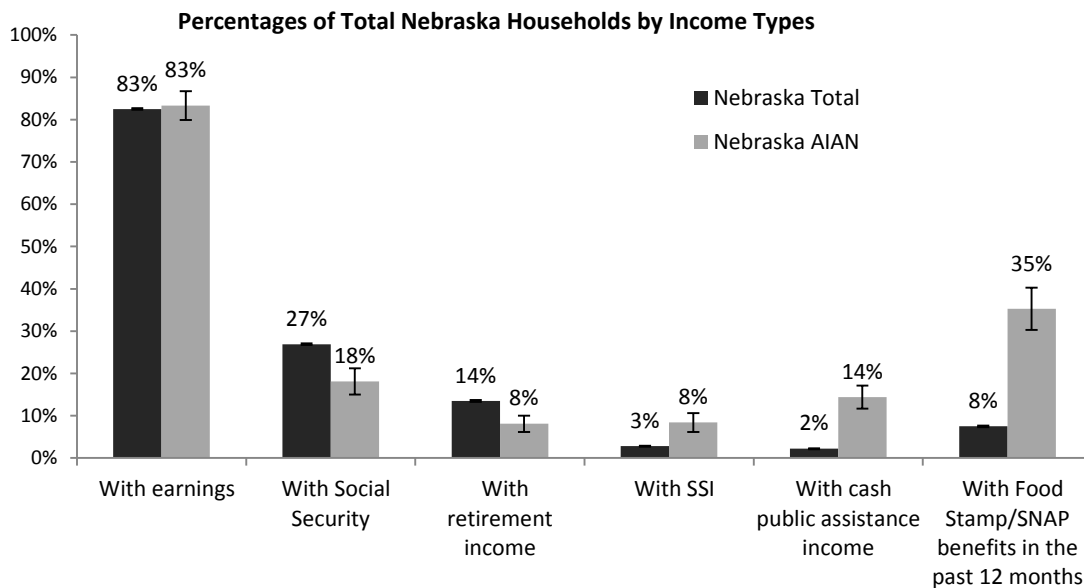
Percentages of Total Nebraska Households by Income Types

100%
90%
80%
70%
60%
50%
40%
30%
20%
10%
0%

Nebraska Total
Nebraska AIAN

83% 83%
27% 18%
14% 8%
3% 8%
2% 14%
8% 35%

With earnings
With Social Security
With retirement income
With SSI
With cash public assistance income
With Food Stamp/SNAP benefits in the past 12 months